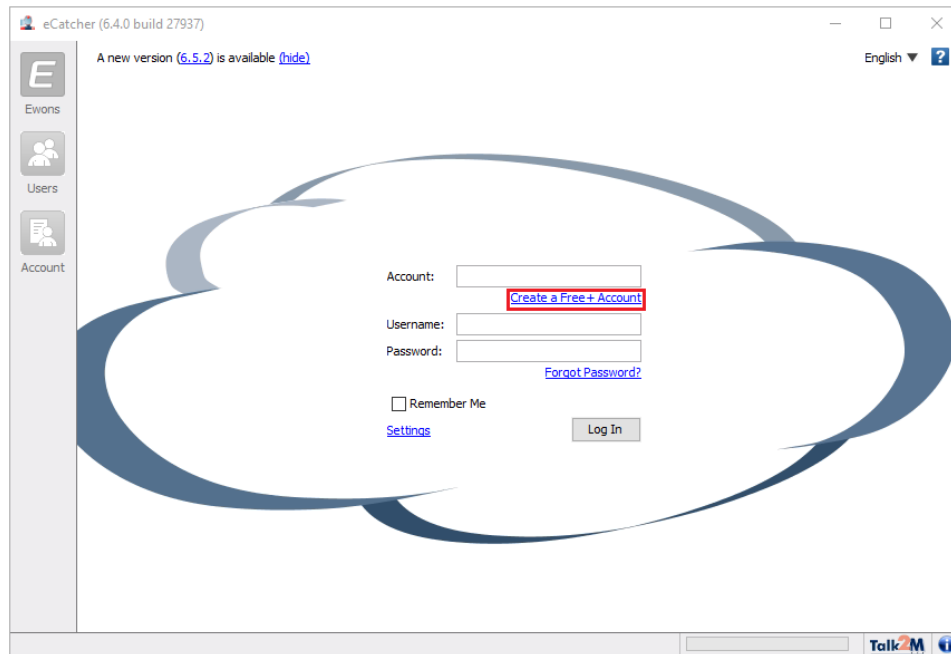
eCatcher (6.4.0 build 27937)

A new version (6.5.2) is available (hide)

English ▼ ?

E
Ewons

Users

Account

Account:
Create a Free+ Account
Username:
Password:
Forgot Password?
Remember Me
Settings
Log In

Talk2M